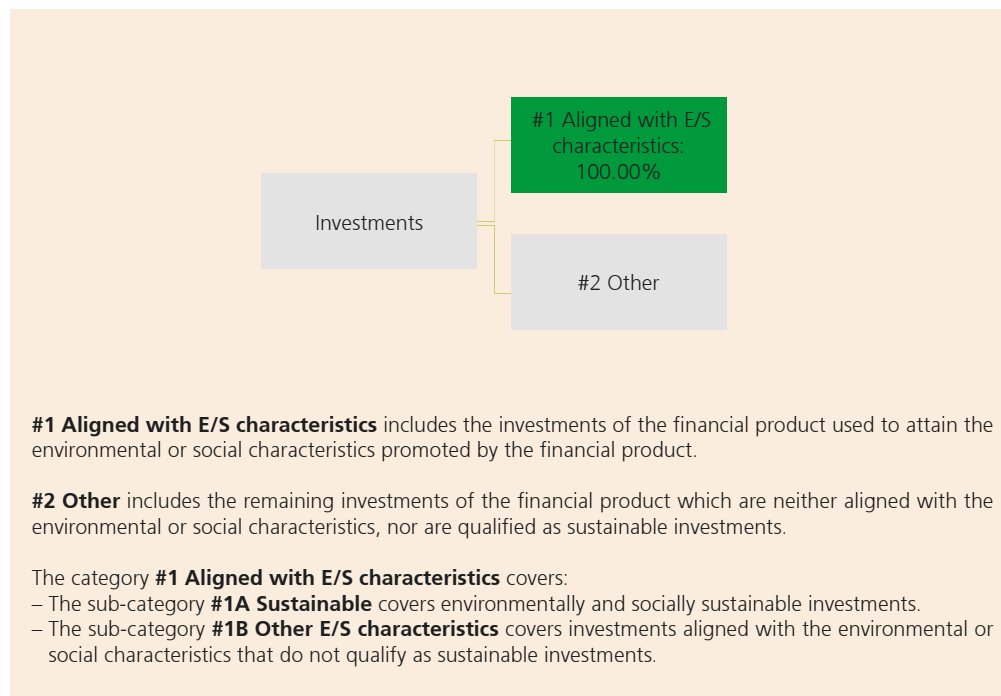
Investments

#1 Aligned with E/S characteristics: 100.00%

#2 Other

**#1 Aligned with E/S characteristics** includes the investments of the financial product used to attain the environmental or social characteristics promoted by the financial product.

**#2 Other** includes the remaining investments of the financial product which are neither aligned with the environmental or social characteristics, nor are qualified as sustainable investments.

The category **#1 Aligned with E/S characteristics** covers:
– The sub-category **#1A Sustainable** covers environmentally and socially sustainable investments.
– The sub-category **#1B Other E/S characteristics** covers investments aligned with the environmental or social characteristics that do not qualify as sustainable investments.